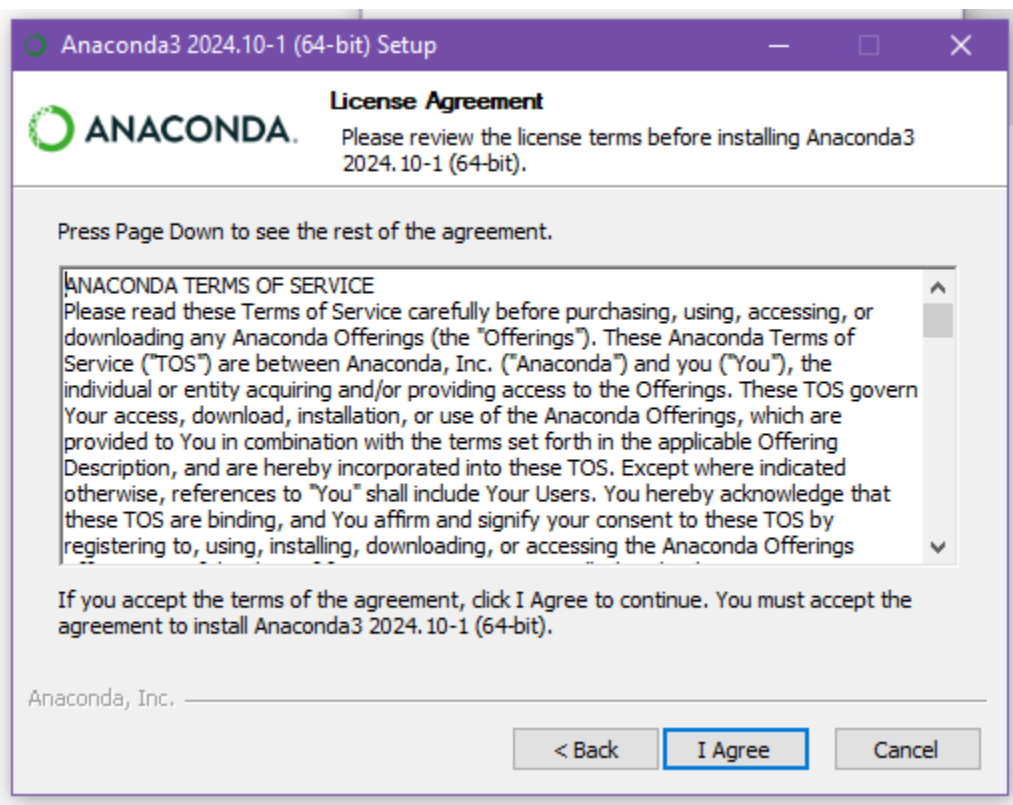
Anaconda3 2024.10-1 (64-bit) Setup

ANACONDA.

License Agreement

Please review the license terms before installing Anaconda3 2024.10-1 (64-bit).

Press Page Down to see the rest of the agreement.

ANACONDA TERMS OF SERVICE
Please read these Terms of Service carefully before purchasing, using, accessing, or downloading any Anaconda Offerings (the "Offerings"). These Anaconda Terms of Service ("TOS") are between Anaconda, Inc. ("Anaconda") and you ("You"), the individual or entity acquiring and/or providing access to the Offerings. These TOS govern Your access, download, installation, or use of the Anaconda Offerings, which are provided to You in combination with the terms set forth in the applicable Offering Description, and are hereby incorporated into these TOS. Except where indicated otherwise, references to "You" shall include Your Users. You hereby acknowledge that these TOS are binding, and You affirm and signify your consent to these TOS by registering to, using, installing, downloading, or accessing the Anaconda Offerings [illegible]

If you accept the terms of the agreement, click I Agree to continue. You must accept the agreement to install Anaconda3 2024.10-1 (64-bit).

Anaconda, Inc.

< Back

I Agree

Cancel